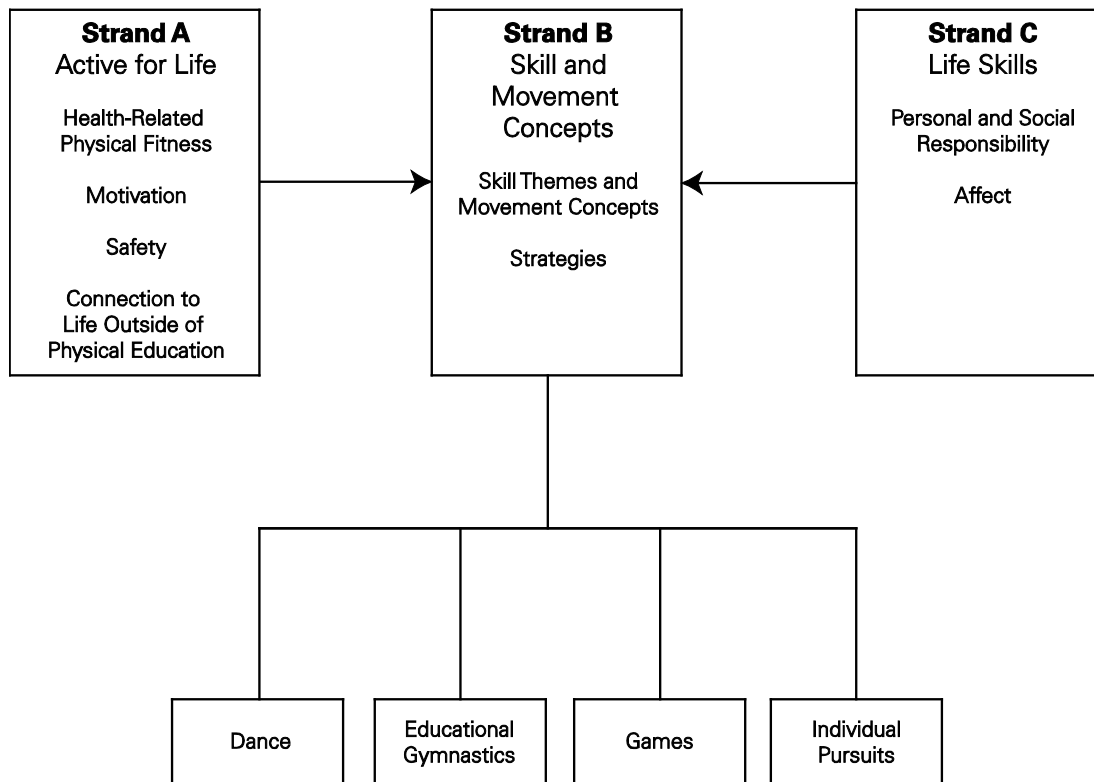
**Strand A**
Active for Life

Health-Related Physical Fitness

Motivation

Safety

Connection to Life Outside of Physical Education

**Strand B**
Skill and Movement Concepts

Skill Themes and Movement Concepts

Strategies

**Strand C**
Life Skills

Personal and Social Responsibility

Affect

Dance

Educational Gymnastics

Games

Individual Pursuits